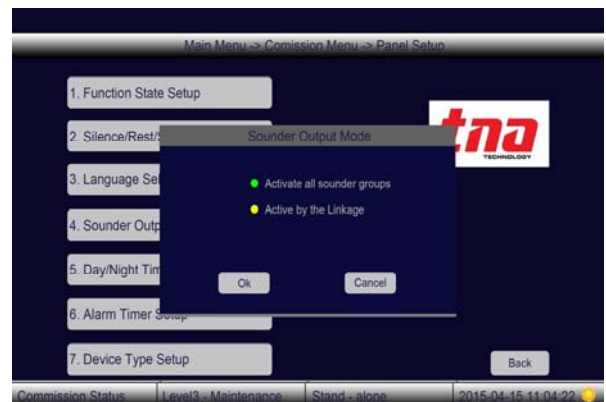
Main Menu -> Comission Menu -> Panel Setup

1. Function State Setup

2. Silence/Rest/S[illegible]

3. Language Sel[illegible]

4. Sounder Outp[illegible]

5. Day/Night Tim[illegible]

6. Alarm Timer S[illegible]

7. Device Type Setup

tna
TECHNOLOGY

Sounder Output Mode

Activate all sounder groups

Active by the Linkage

Ok

Cancel

Back

Commission Status | Level3 - Maintenance | Stand - alone | 2015-04-15 11:04:22